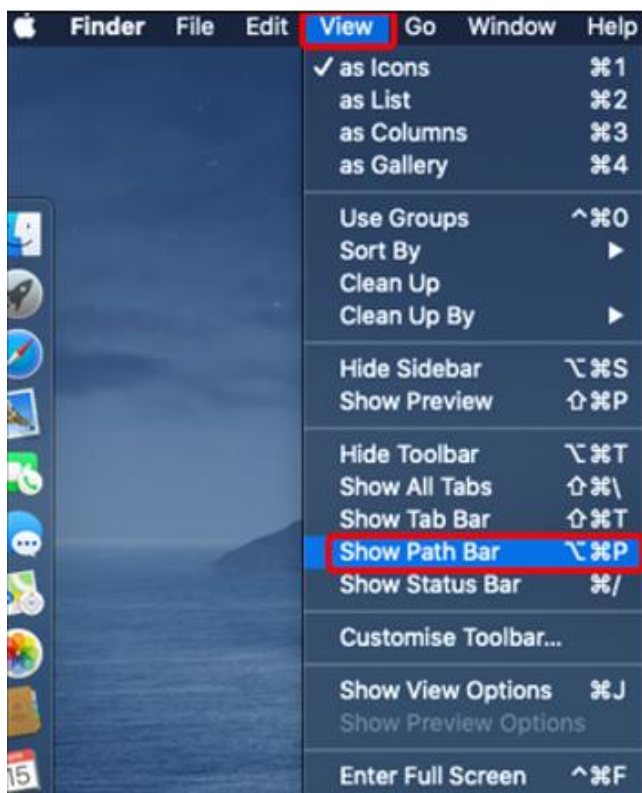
Finder File Edit View Go Window Help

✓ as Icons ⌘1
as List ⌘2
as Columns ⌘3
as Gallery ⌘4

Use Groups ^⌘0
Sort By ▶
Clean Up
Clean Up By ▶

Hide Sidebar ⌥⌘S
Show Preview ⇧⌘P

Hide Toolbar ⌥⌘T
Show All Tabs ⇧⌘\
Show Tab Bar ⇧⌘T
Show Path Bar ⌥⌘P
Show Status Bar ⌘/

Customise Toolbar...

Show View Options ⌘J
Show Preview Options

Enter Full Screen ^⌘F

15